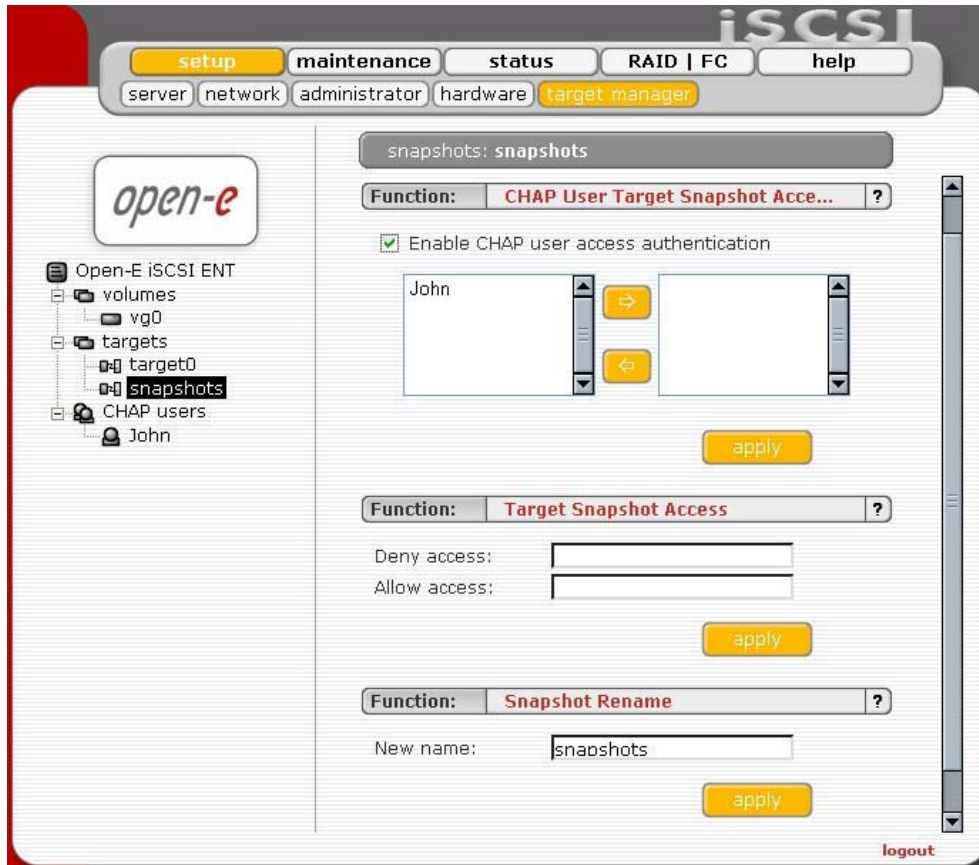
iSCSI

setup maintenance status RAID | FC help

server network administrator hardware target manager

open-e

Open-E iSCSI ENT
volumes
vg0
targets
target0
snapshots
CHAP users
John

snapshots: snapshots

Function: CHAP User Target Snapshot Acce... ?

Enable CHAP user access authentication

John

apply

Function: Target Snapshot Access ?

Deny access:
Allow access:

apply

Function: Snapshot Rename ?

New name: snapshots

apply

logout